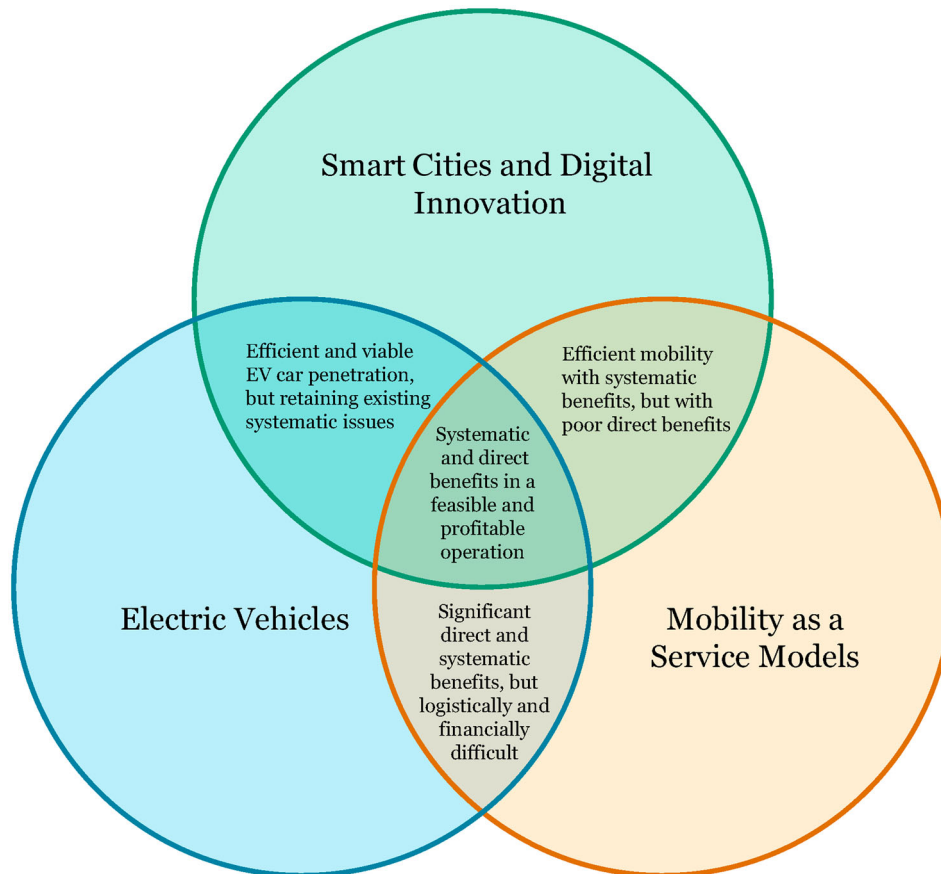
Smart Cities and Digital Innovation

Efficient and viable EV car penetration, but retaining existing systematic issues

Efficient mobility with systematic benefits, but with poor direct benefits

Systematic and direct benefits in a feasible and profitable operation

Electric Vehicles

Significant direct and systematic benefits, but logistically and financially difficult

Mobility as a Service Models